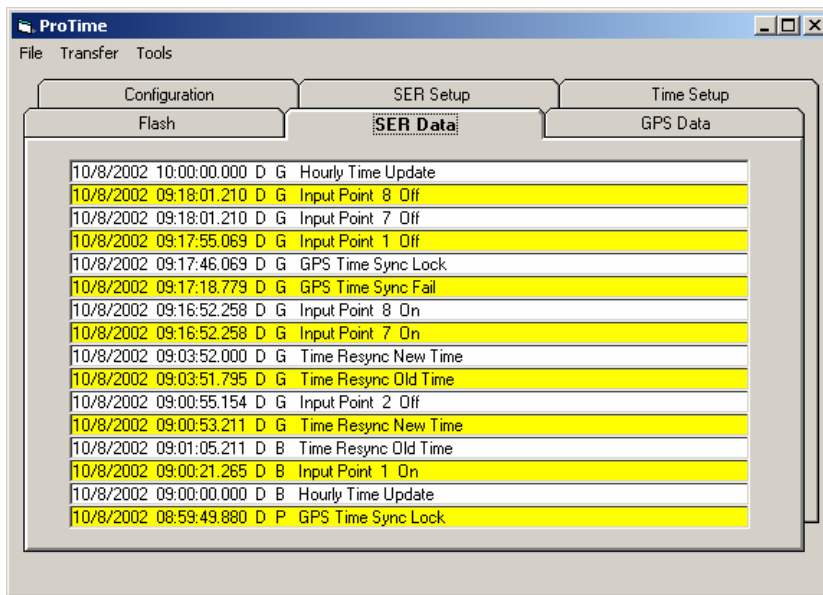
ProTime

File Transfer Tools

Configuration
SER Setup
Time Setup
Flash
SER Data
GPS Data

10/8/2002 10:00:00.000 D G Hourly Time Update
10/8/2002 09:18:01.210 D G Input Point 8 Off
10/8/2002 09:18:01.210 D G Input Point 7 Off
10/8/2002 09:17:55.069 D G Input Point 1 Off
10/8/2002 09:17:46.069 D G GPS Time Sync Lock
10/8/2002 09:17:18.779 D G GPS Time Sync Fail
10/8/2002 09:16:52.258 D G Input Point 8 On
10/8/2002 09:16:52.258 D G Input Point 7 On
10/8/2002 09:03:52.000 D G Time Resync New Time
10/8/2002 09:03:51.795 D G Time Resync Old Time
10/8/2002 09:00:55.154 D G Input Point 2 Off
10/8/2002 09:00:53.211 D G Time Resync New Time
10/8/2002 09:01:05.211 D B Time Resync Old Time
10/8/2002 09:00:21.265 D B Input Point 1 On
10/8/2002 09:00:00.000 D B Hourly Time Update
10/8/2002 08:59:49.880 D P GPS Time Sync Lock